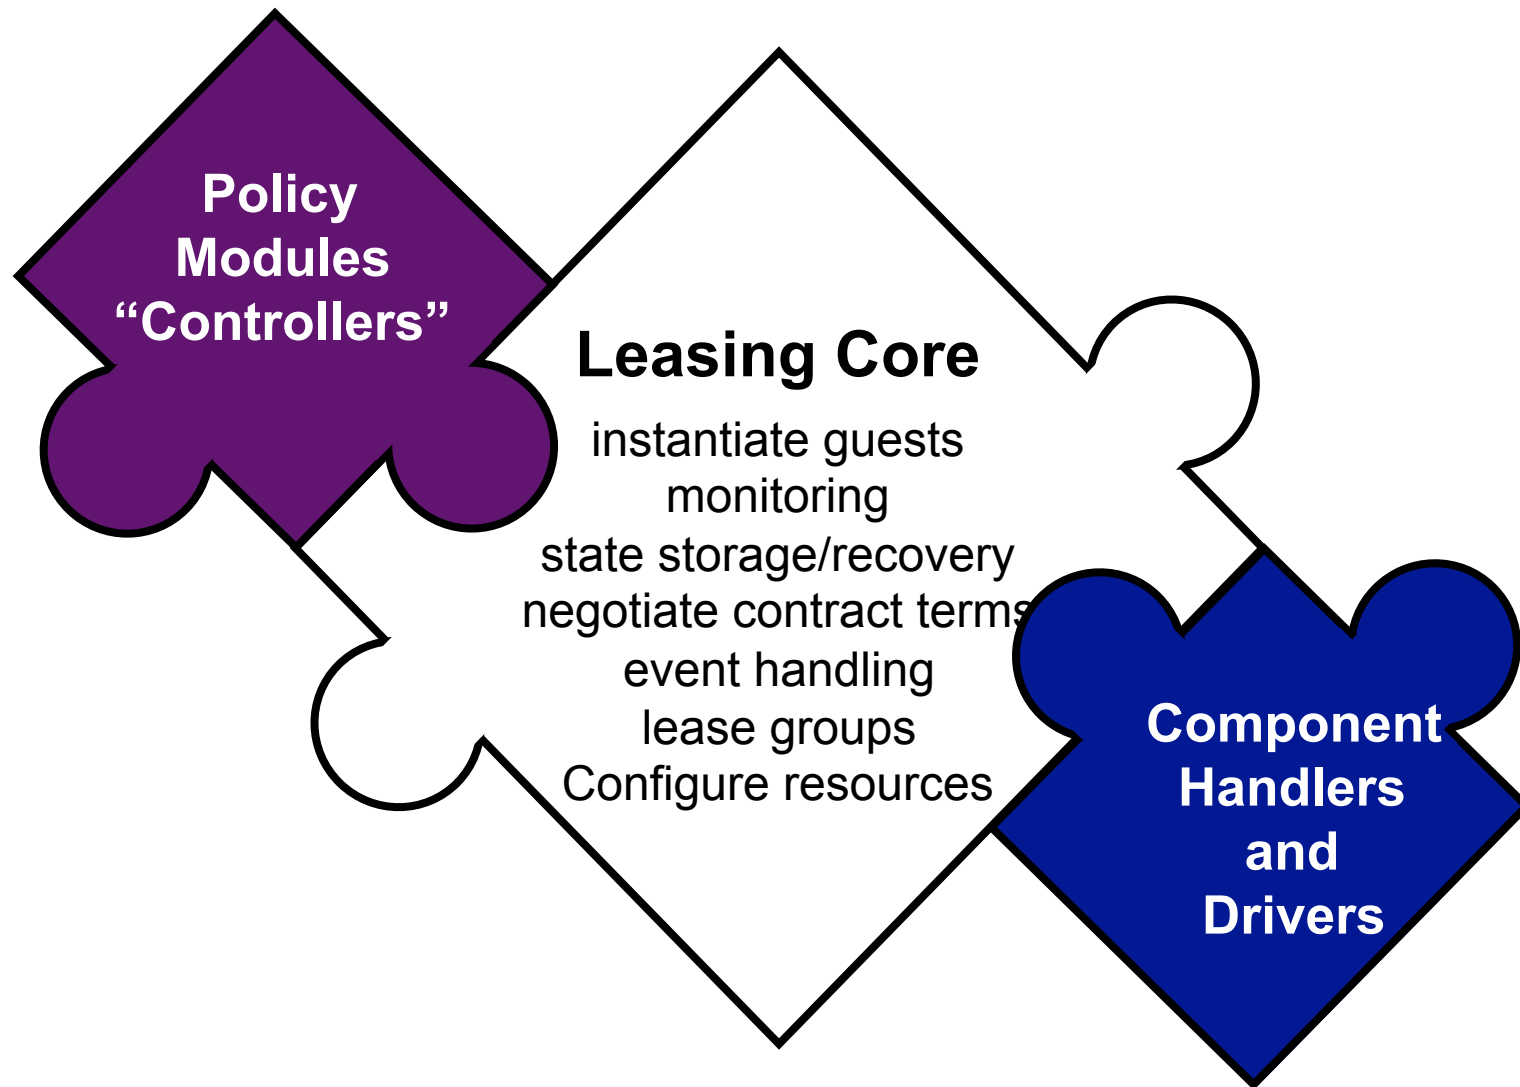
Policy Modules “Controllers”

Leasing Core

instantiate guests
monitoring
state storage/recovery
negotiate contract terms
event handling
lease groups
Configure resources

Component Handlers and Drivers